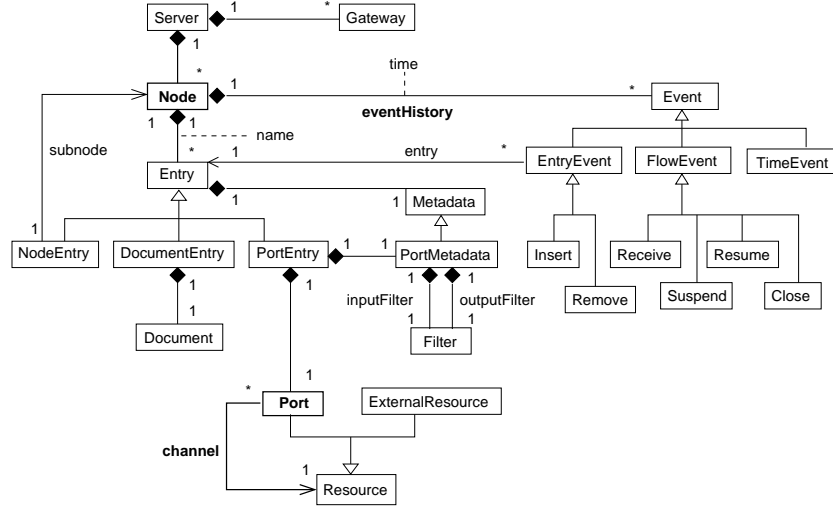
Server
1
*
Gateway
1
*
Node
time
1
*
Event
eventHistory
1
1
name
*
subnode
1
entry
*
Entry
EntryEvent
FlowEvent
TimeEvent
1
1
Metadata
1
NodeEntry
DocumentEntry
PortEntry
1
1
PortMetadata
Insert
Receive
Resume
1
1
1
inputFilter
outputFilter
Remove
Suspend
Close
1
1
Document
Filter
1
*
Port
ExternalResource
channel
1
Resource